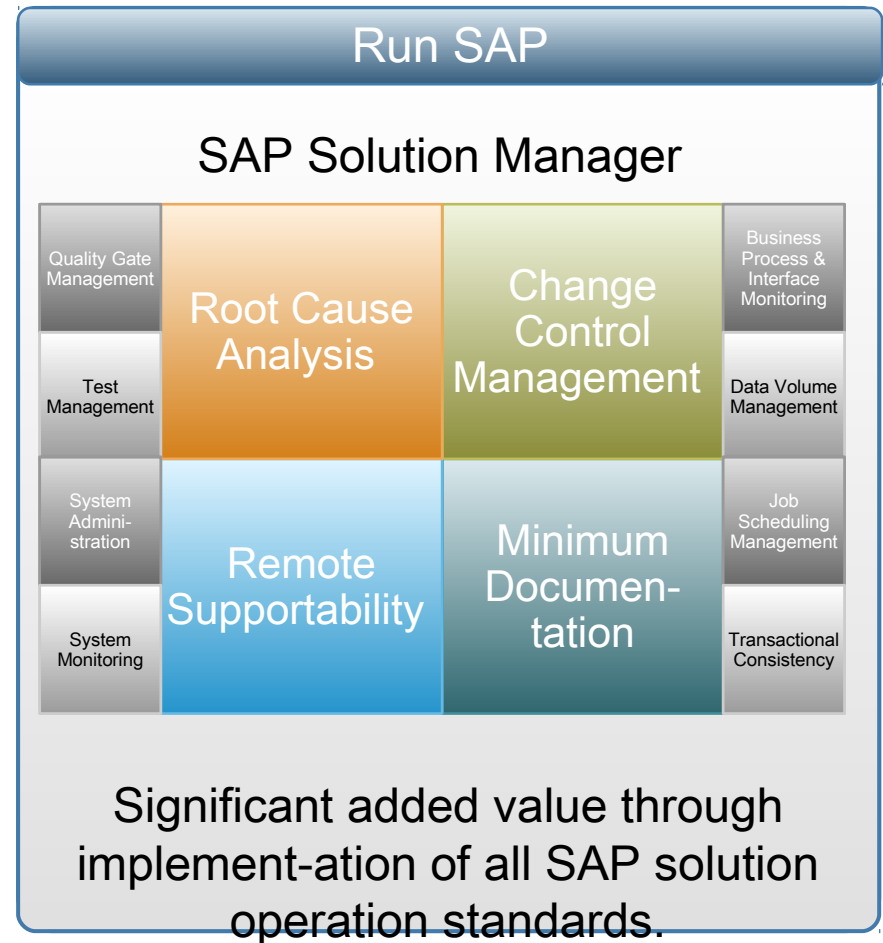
Run SAP

SAP Solution Manager

Quality Gate Management

Test Management

System Administration

System Monitoring

Root Cause Analysis

Change Control Management

Remote Supportability

Minimum Documentation

Business Process & Interface Monitoring

Data Volume Management

Job Scheduling Management

Transactional Consistency

Significant added value through implement-ation of all SAP solution operation standards.